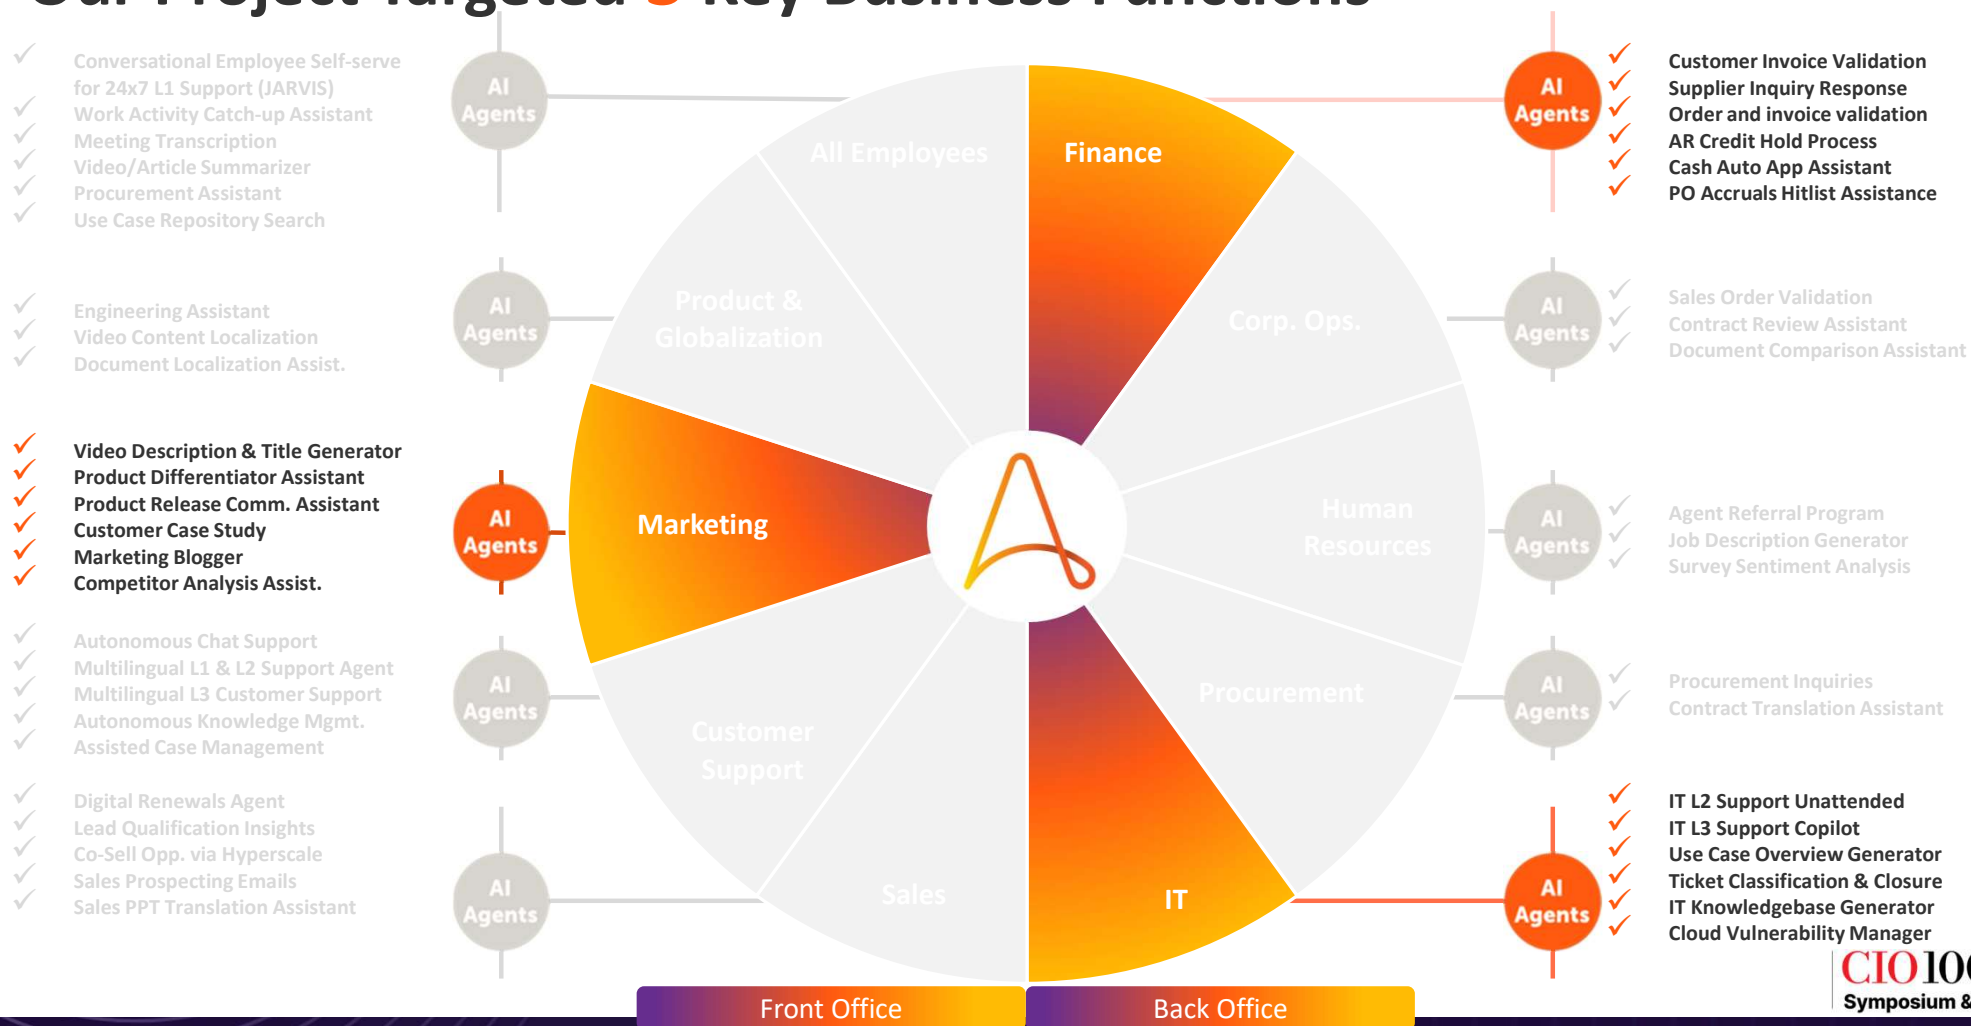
Conversational Employee Self-serve for 24x7 L1 Support (JARVIS)
Work Activity Catch-up Assistant
Meeting Transcription
Video/Article Summarizer
Procurement Assistant
Use Case Repository Search

AI Agents

Engineering Assistant
Video Content Localization
Document Localization Assist.

AI Agents

Video Description & Title Generator
Product Differentiator Assistant
Product Release Comm. Assistant
Customer Case Study
Marketing Blogger
Competitor Analysis Assist.

AI Agents

Autonomous Chat Support
Multilingual L1 & L2 Support Agent
Multilingual L3 Customer Support
Autonomous Knowledge Mgmt.
Assisted Case Management

AI Agents

Digital Renewals Agent
Lead Qualification Insights
Co-Sell Opp. via Hyperscale
Sales Prospecting Emails
Sales PPT Translation Assistant

AI Agents

All Employees
Finance
Product & Globalization
Corp. Ops.
Marketing
Human Resources
Procurement
Customer Support
Sales
IT

AI Agents

Customer Invoice Validation
Supplier Inquiry Response
Order and invoice validation
AR Credit Hold Process
Cash Auto App Assistant
PO Accruals Hitlist Assistance

AI Agents

Sales Order Validation
Contract Review Assistant
Document Comparison Assistant

AI Agents

Agent Referral Program
Job Description Generator
Survey Sentiment Analysis

AI Agents

Procurement Inquiries
Contract Translation Assistant

AI Agents

IT L2 Support Unattended
IT L3 Support Copilot
Use Case Overview Generator
Ticket Classification & Closure
IT Knowledgebase Generator
Cloud Vulnerability Manager

Front Office
Back Office

CIO 10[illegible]
Symposium &